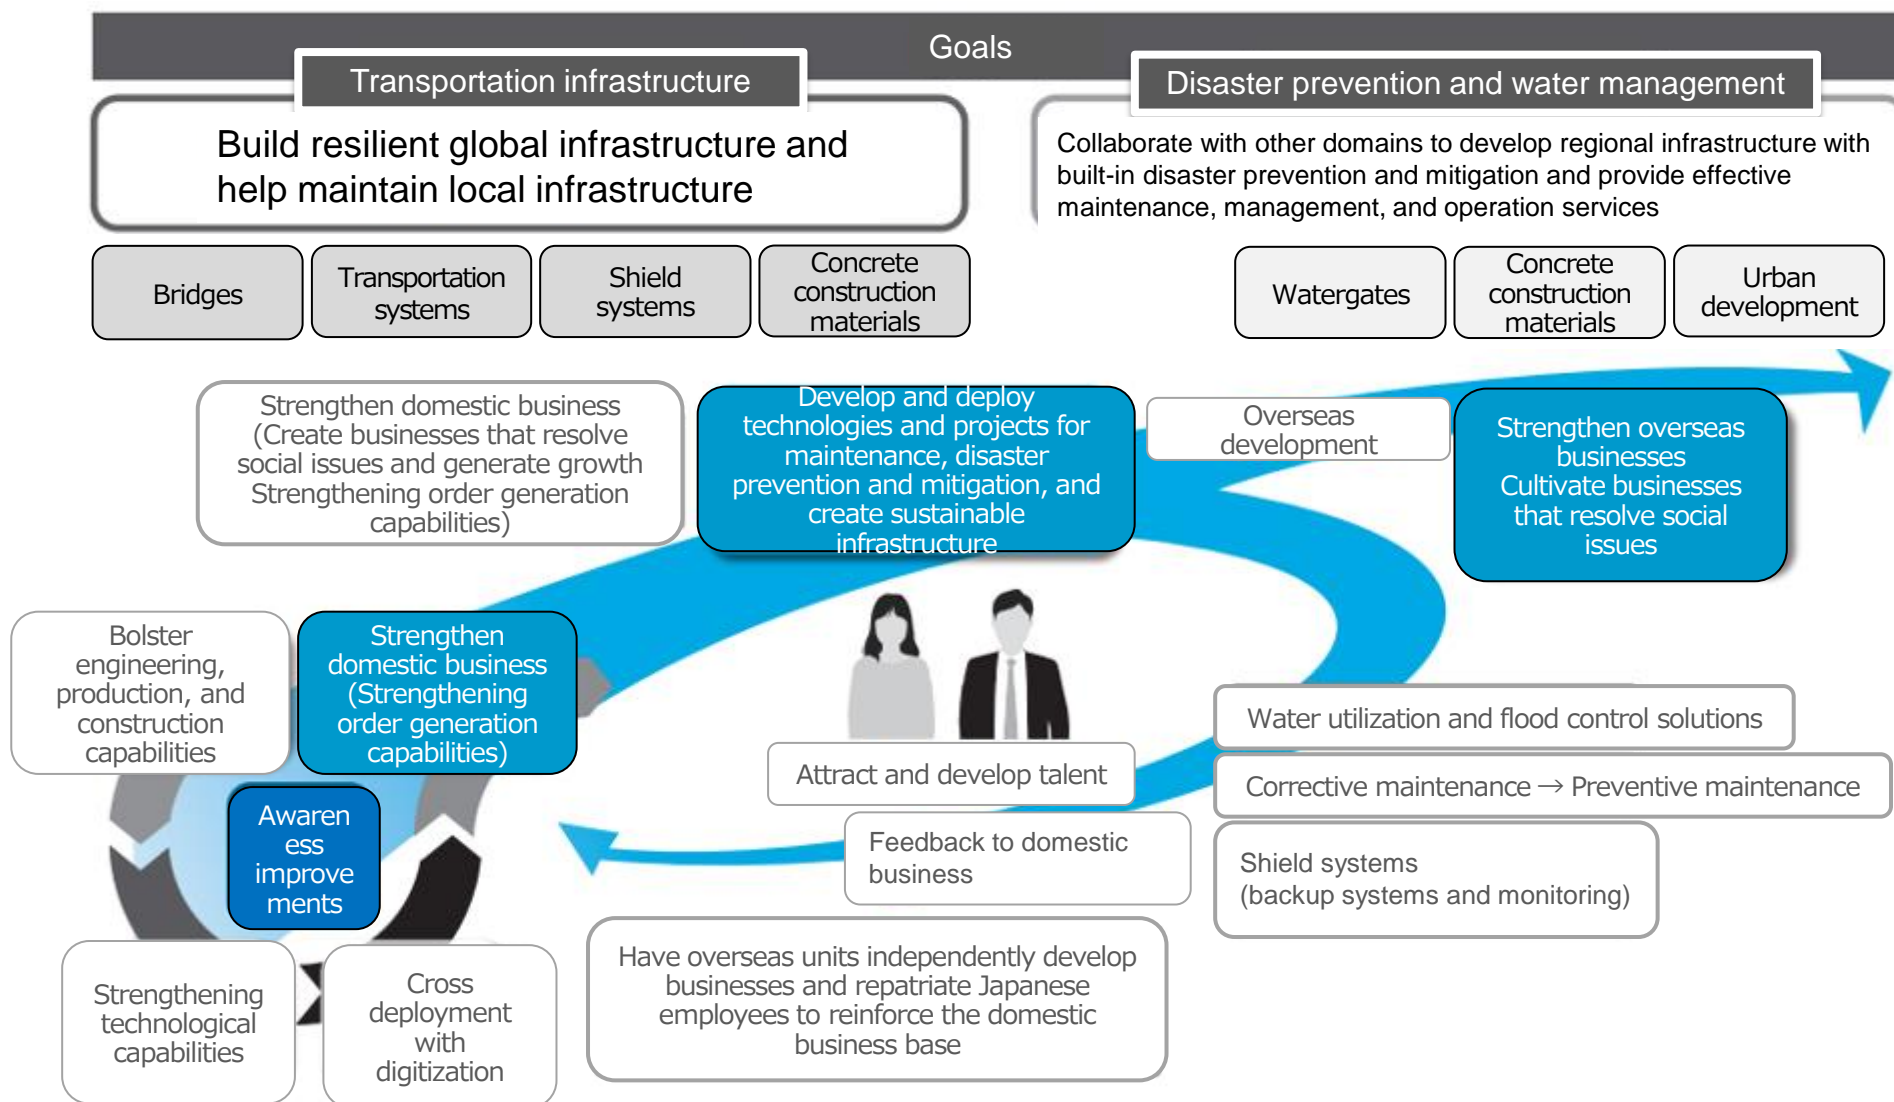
Goals

Transportation infrastructure

Build resilient global infrastructure and help maintain local infrastructure

Disaster prevention and water management

Collaborate with other domains to develop regional infrastructure with built-in disaster prevention and mitigation and provide effective maintenance, management, and operation services

Bridges

Transportation systems

Shield systems

Concrete construction materials

Watergates

Concrete construction materials

Urban development

Strengthen domestic business (Create businesses that resolve social issues and generate growth Strengthening order generation capabilities)

Develop and deploy technologies and projects for maintenance, disaster prevention and mitigation, and create sustainable infrastructure

Overseas development

Strengthen overseas businesses Cultivate businesses that resolve social issues

Bolster engineering, production, and construction capabilities

Strengthen domestic business (Strengthening order generation capabilities)

Awareness improvements

Attract and develop talent

Water utilization and flood control solutions

Corrective maintenance → Preventive maintenance

Feedback to domestic business

Shield systems (backup systems and monitoring)

Strengthening technological capabilities

Cross deployment with digitization

Have overseas units independently develop businesses and repatriate Japanese employees to reinforce the domestic business base